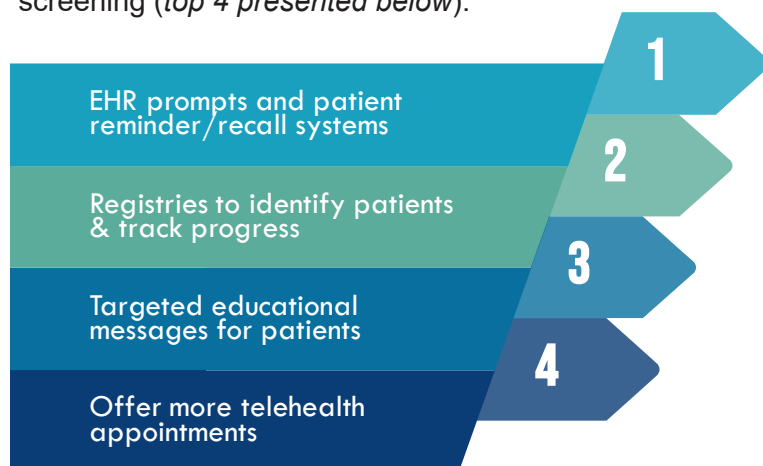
screening (*top 4 presented below*).

1

EHR prompts and patient reminder/recall systems

2

Registries to identify patients & track progress

3

Targeted educational messages for patients

4

Offer more telehealth appointments